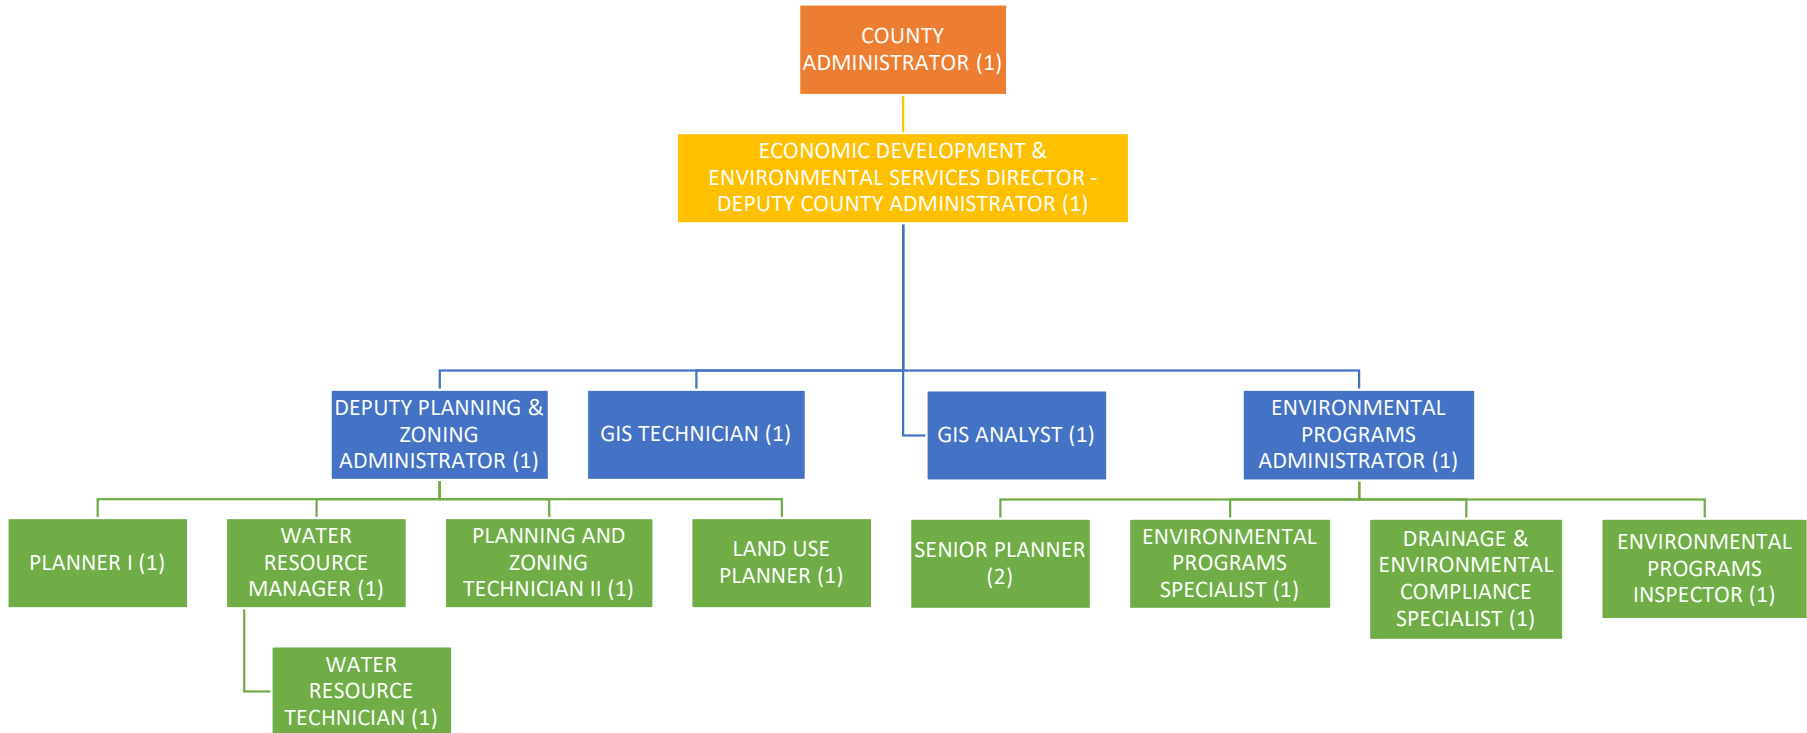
COUNTY ADMINISTRATOR (1)

ECONOMIC DEVELOPMENT & ENVIRONMENTAL SERVICES DIRECTOR - DEPUTY COUNTY ADMINISTRATOR (1)

DEPUTY PLANNING & ZONING ADMINISTRATOR (1)

GIS TECHNICIAN (1)

GIS ANALYST (1)

ENVIRONMENTAL PROGRAMS ADMINISTRATOR (1)

PLANNER I (1)

WATER RESOURCE MANAGER (1)

PLANNING AND ZONING TECHNICIAN II (1)

LAND USE PLANNER (1)

SENIOR PLANNER (2)

ENVIRONMENTAL PROGRAMS SPECIALIST (1)

DRAINAGE & ENVIRONMENTAL COMPLIANCE SPECIALIST (1)

ENVIRONMENTAL PROGRAMS INSPECTOR (1)

WATER RESOURCE TECHNICIAN (1)